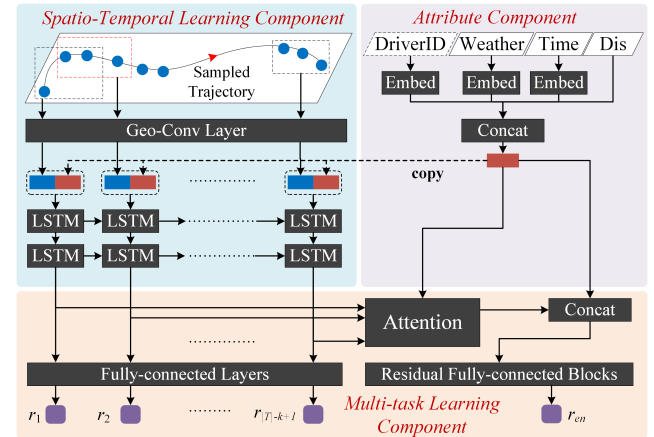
Spatio-Temporal Learning Component

Attribute Component

DriverID

Weather

Time

Dis

Embed

Embed

Embed

Sampled Trajectory

Geo-Conv Layer

Concat

copy

LSTM

LSTM

LSTM

LSTM

LSTM

LSTM

Attention

Concat

Fully-connected Layers

Residual Fully-connected Blocks

$r_1$

$r_2$

$r_{|T|-k+1}$

Multi-task Learning Component

$r_{en}$